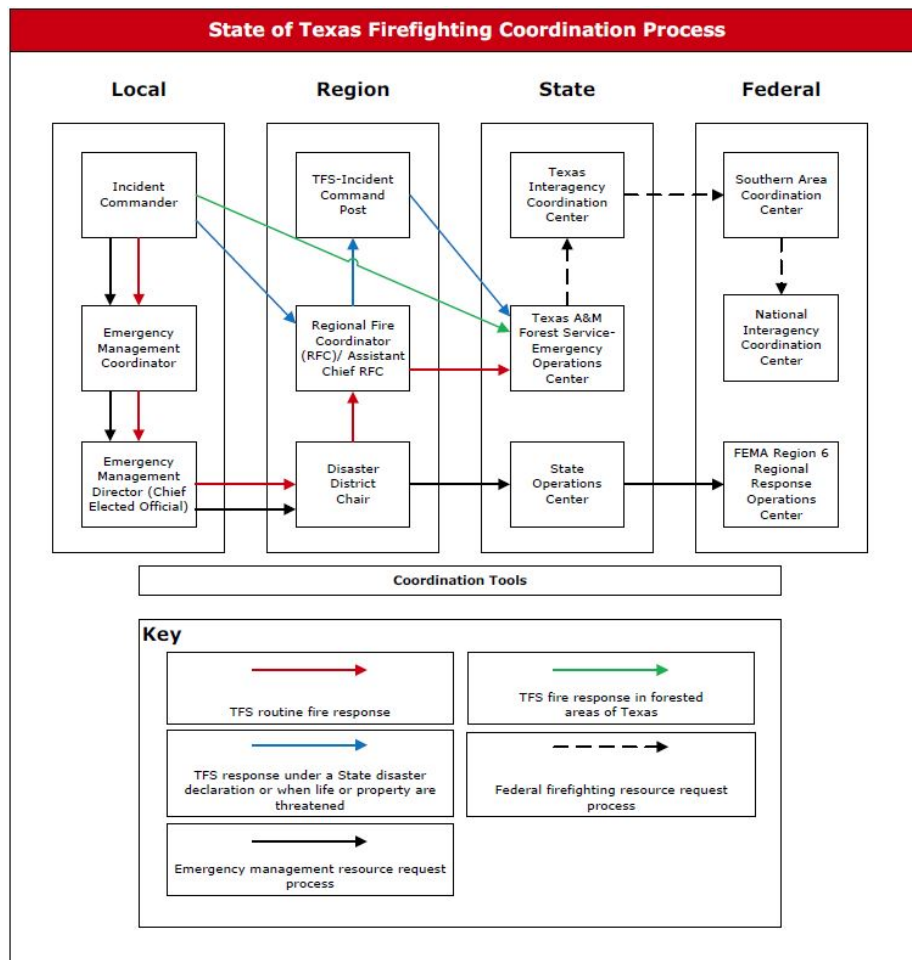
State of Texas Firefighting Coordination Process

Local

Region

State

Federal

Incident Commander

Emergency Management Coordinator

Emergency Management Director (Chief Elected Official)

TFS-Incident Command Post

Regional Fire Coordinator (RFC)/ Assistant Chief RFC

Disaster District Chair

Texas Interagency Coordination Center

Texas A&M Forest Service-Emergency Operations Center

State Operations Center

Southern Area Coordination Center

National Interagency Coordination Center

FEMA Region 6 Regional Response Operations Center

Coordination Tools

Key

TFS routine fire response

TFS fire response in forested areas of Texas

TFS response under a State disaster declaration or when life or property are threatened

Federal firefighting resource request process

Emergency management resource request process